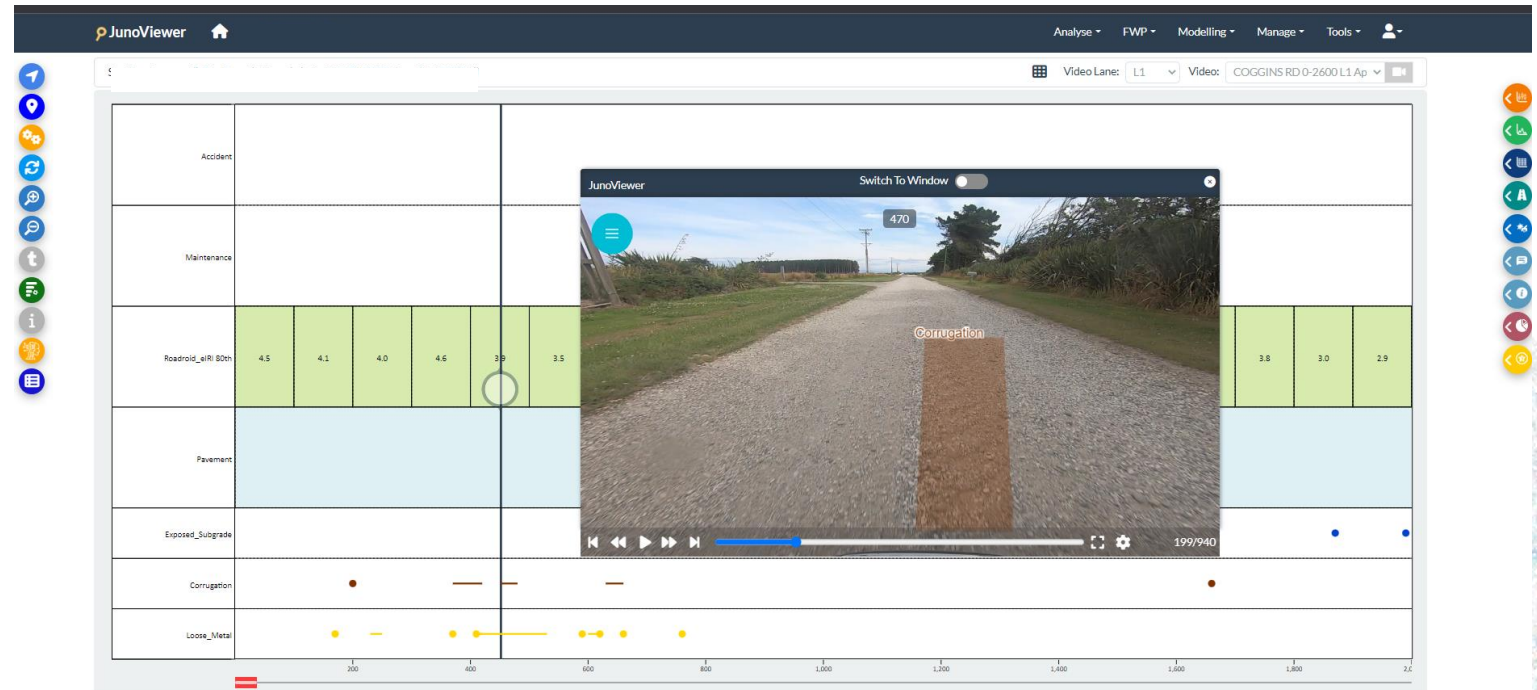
JunoViewer

Analyse ▾ FWP ▾ Modelling ▾ Manage ▾ Tools ▾

Video Lane: L1 Video: COGGINS RD 0-2600 L1 Ap

Accident

Maintenance

Roadroid_eIRI 80th

| 4.5 | 4.1 | 4.0 | 4.6 | 3.9 | 3.5 |
|---|---|---|---|---|---|

| 3.8 | 3.0 | 2.9 |
|---|---|---|

Pavement

Exposed_Subgrade

Corrugation

Loose_Metal

200 400 600 800 1,000 1,200 1,400 1,600 1,800 2,0

JunoViewer Switch To Window

470

Corrugation

199/940